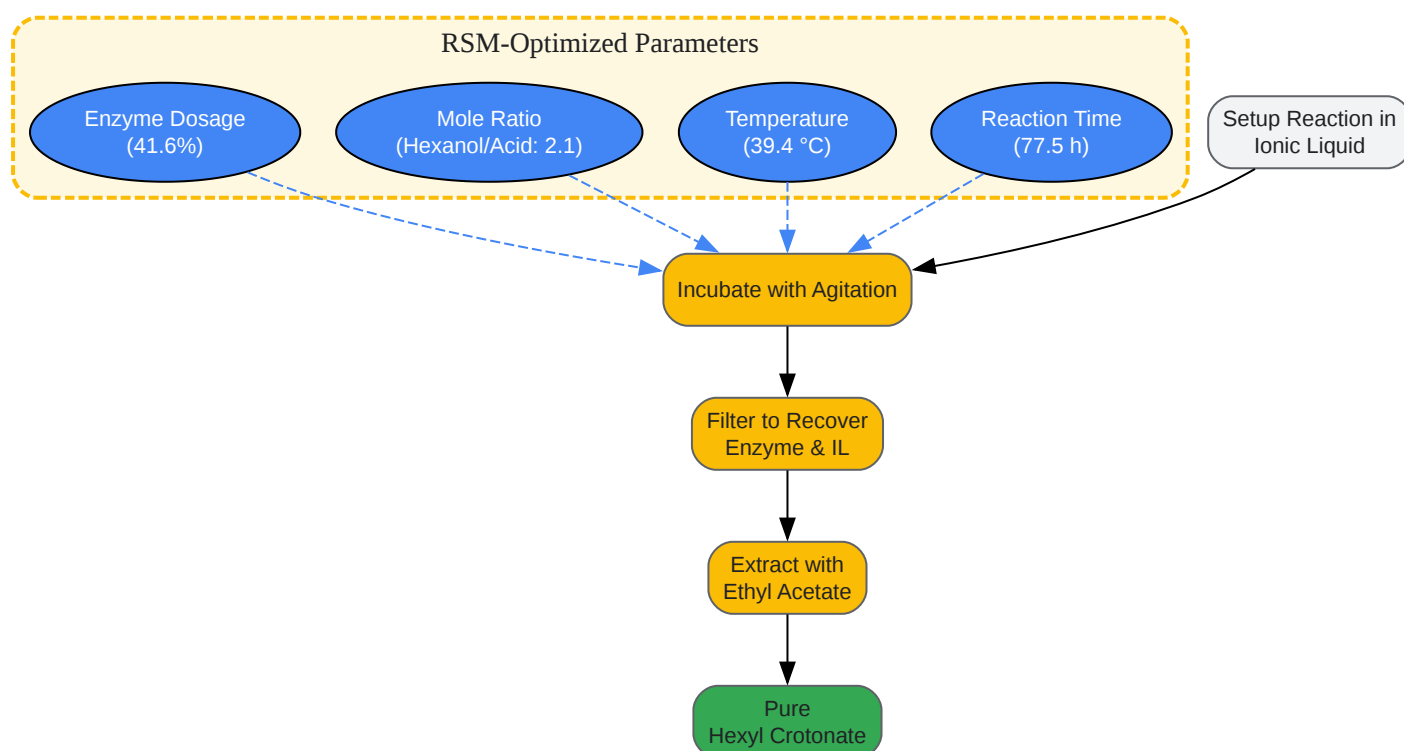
RSM-Optimized Parameters

Enzyme Dosage
(41.6%)

Mole Ratio
(Hexanol/Acid: 2.1)

Temperature
(39.4 °C)

Reaction Time
(77.5 h)

Setup Reaction in
Ionic Liquid

Incubate with Agitation

Filter to Recover
Enzyme & IL

Extract with
Ethyl Acetate

Pure
Hexyl Crotonate